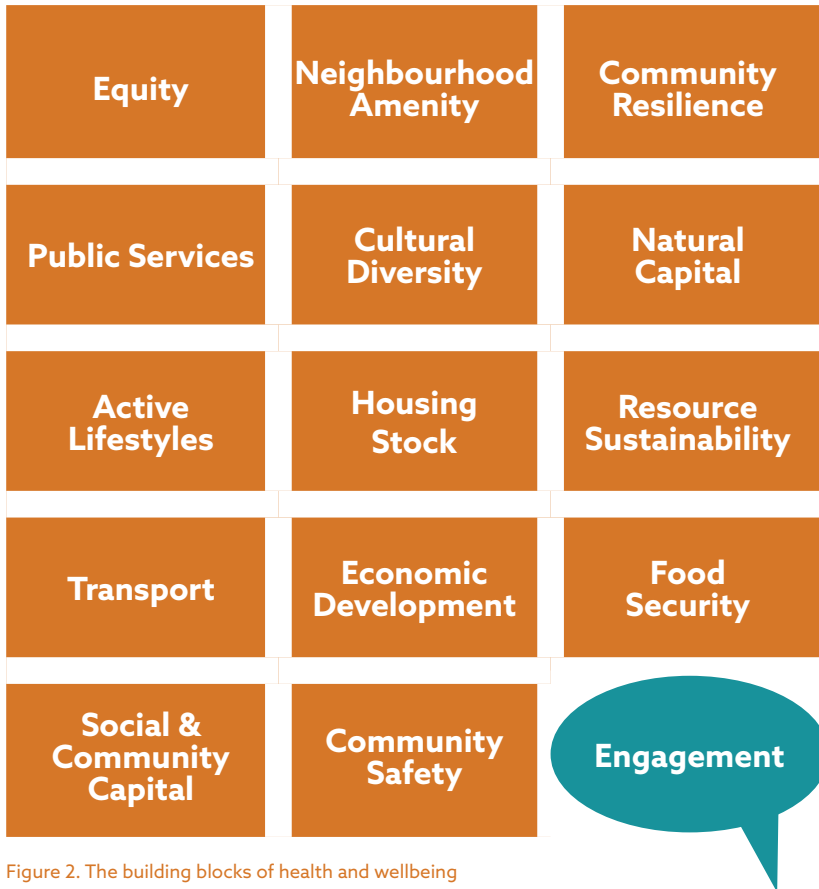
Equity

Neighbourhood Amenity

Community Resilience

Public Services

Cultural Diversity

Natural Capital

Active Lifestyles

Housing Stock

Resource Sustainability

Transport

Economic Development

Food Security

Social & Community Capital

Community Safety

Engagement

Figure 2. The building blocks of health and wellbeing